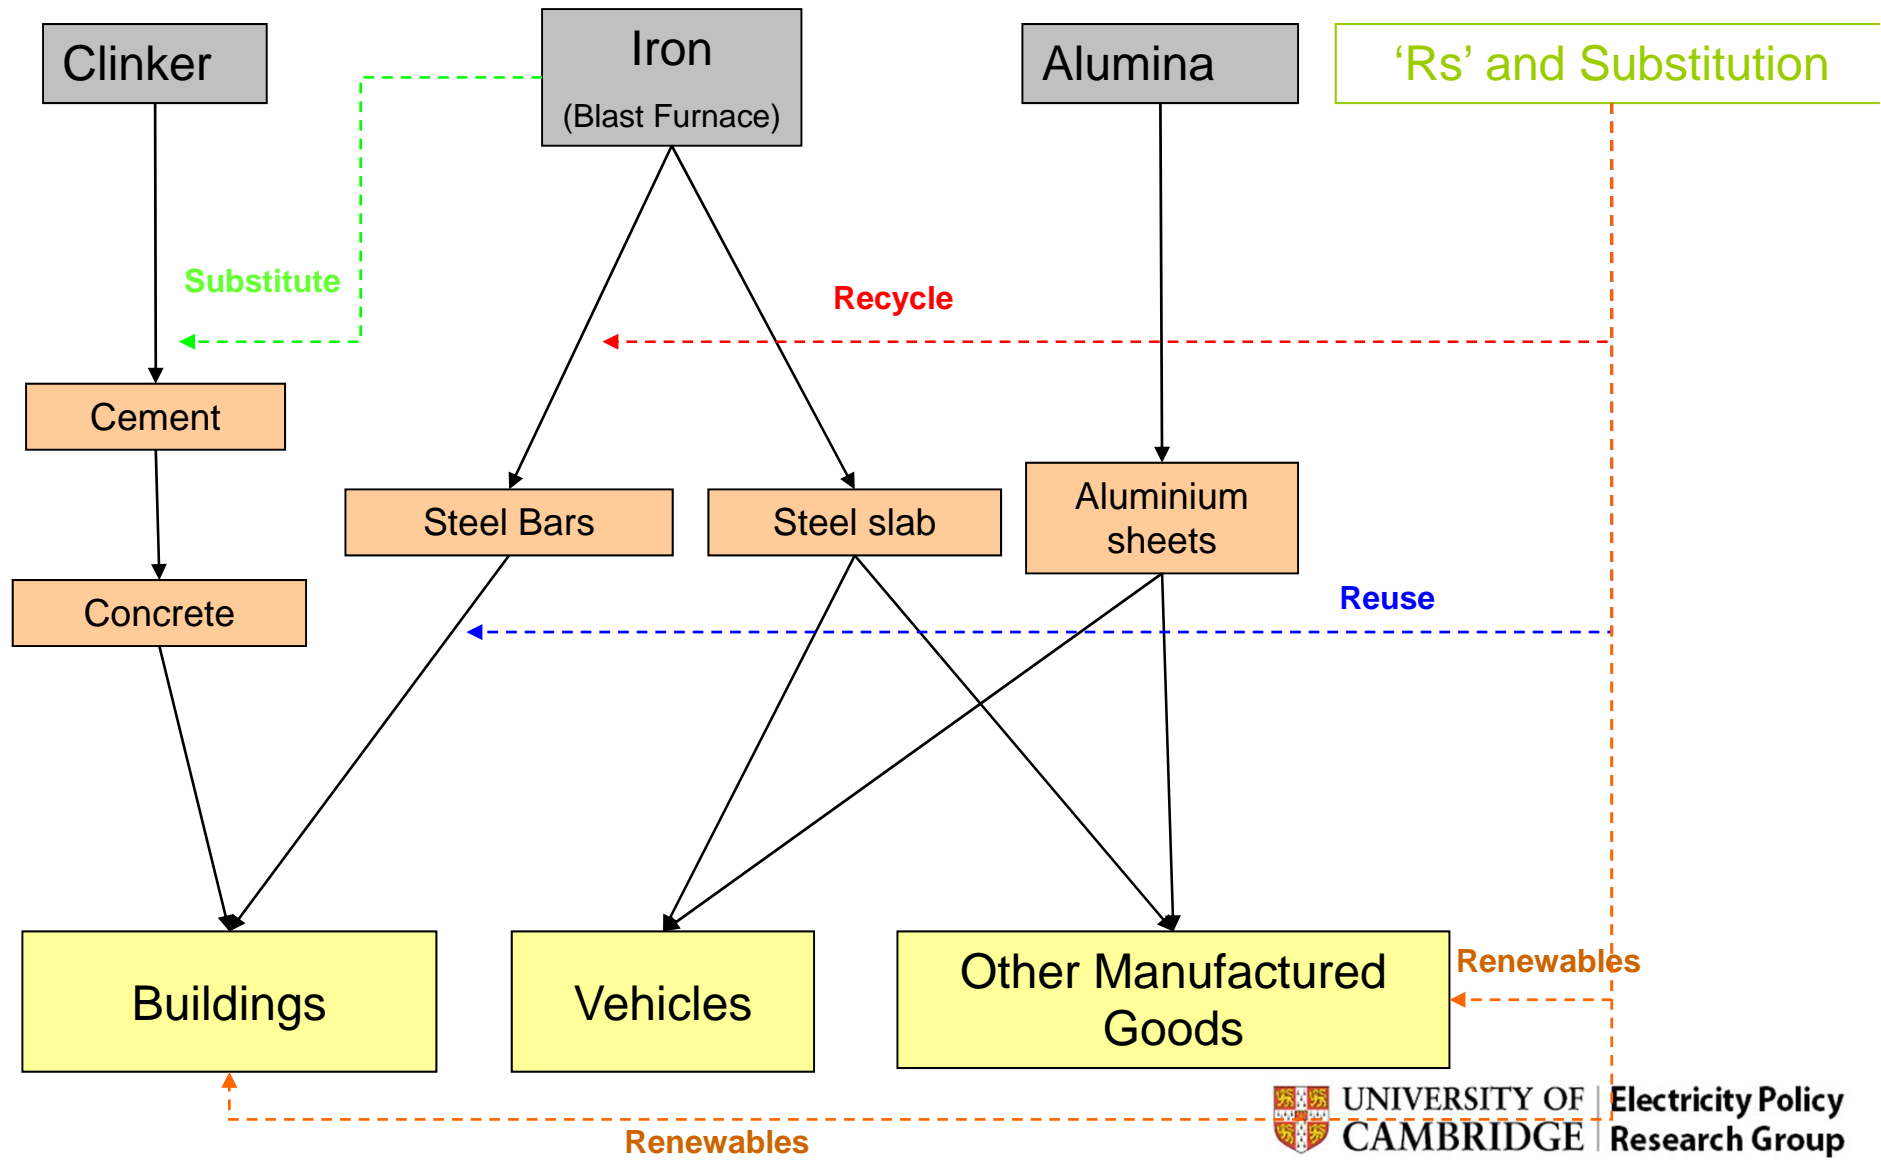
Clinker

Iron
(Blast Furnace)

Alumina

‘Rs’ and Substitution

Substitute

Recycle

Cement

Steel Bars

Steel slab

Aluminium sheets

Concrete

Reuse

Buildings

Vehicles

Other Manufactured Goods

Renewables

Renewables

UNIVERSITY OF CAMBRIDGE

Electricity Policy Research Group